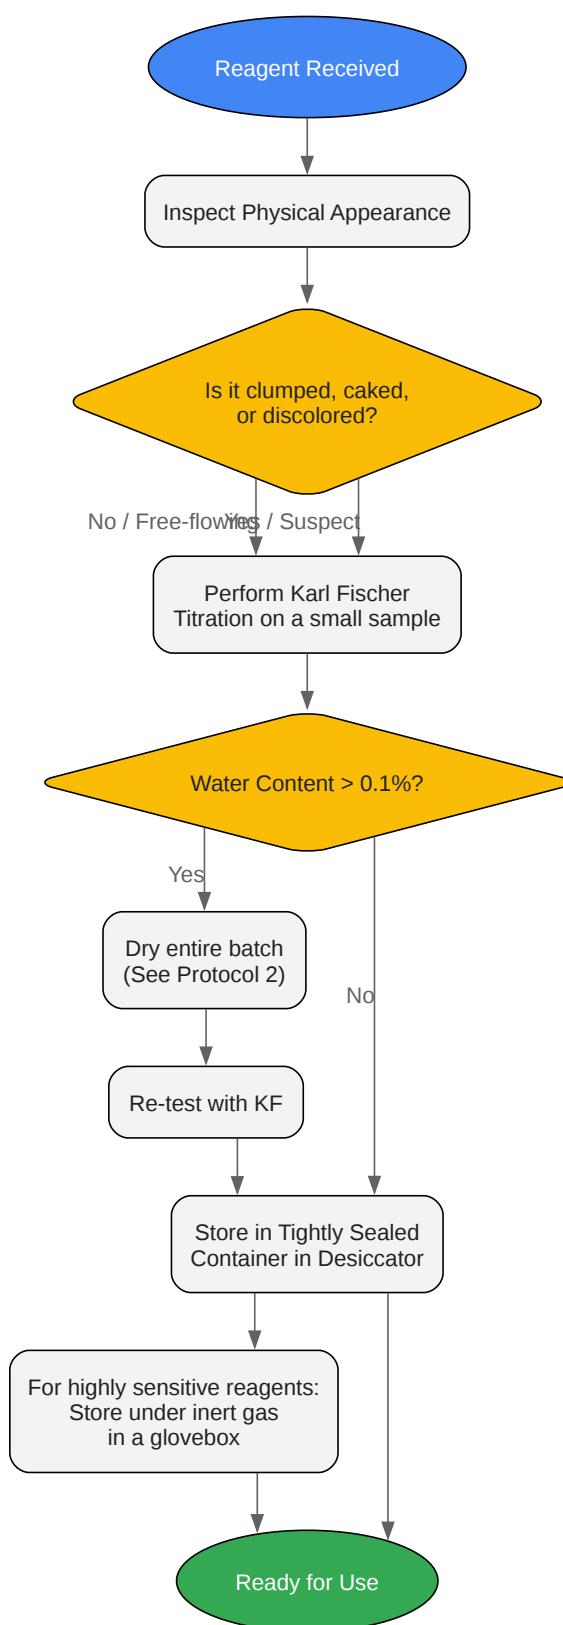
Reagent Received

Inspect Physical Appearance

Is it clumped, caked, or discolored?

No / Free-flowing

Yes / Suspect

Perform Karl Fischer Titration on a small sample

Water Content > 0.1%?

Yes

Dry entire batch (See Protocol 2)

No

Re-test with KF

Store in Tightly Sealed Container in Desiccator

For highly sensitive reagents: Store under inert gas in a glovebox

Ready for Use